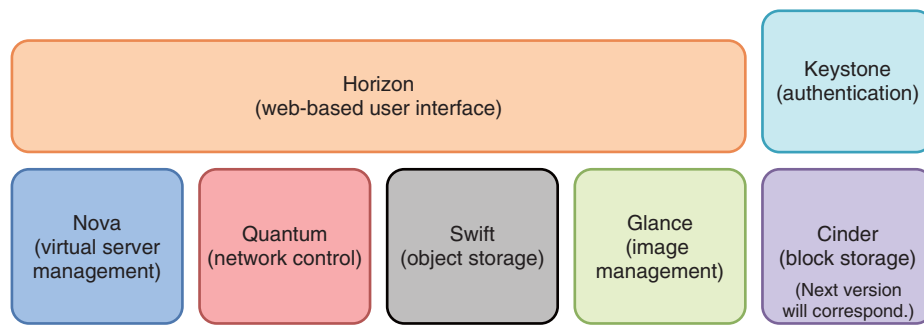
Horizon
(web-based user interface)

Keystone
(authentication)

Nova
(virtual server management)

Quantum
(network control)

Swift
(object storage)

Glance
(image management)

Cinder
(block storage)
(Next version will correspond.)